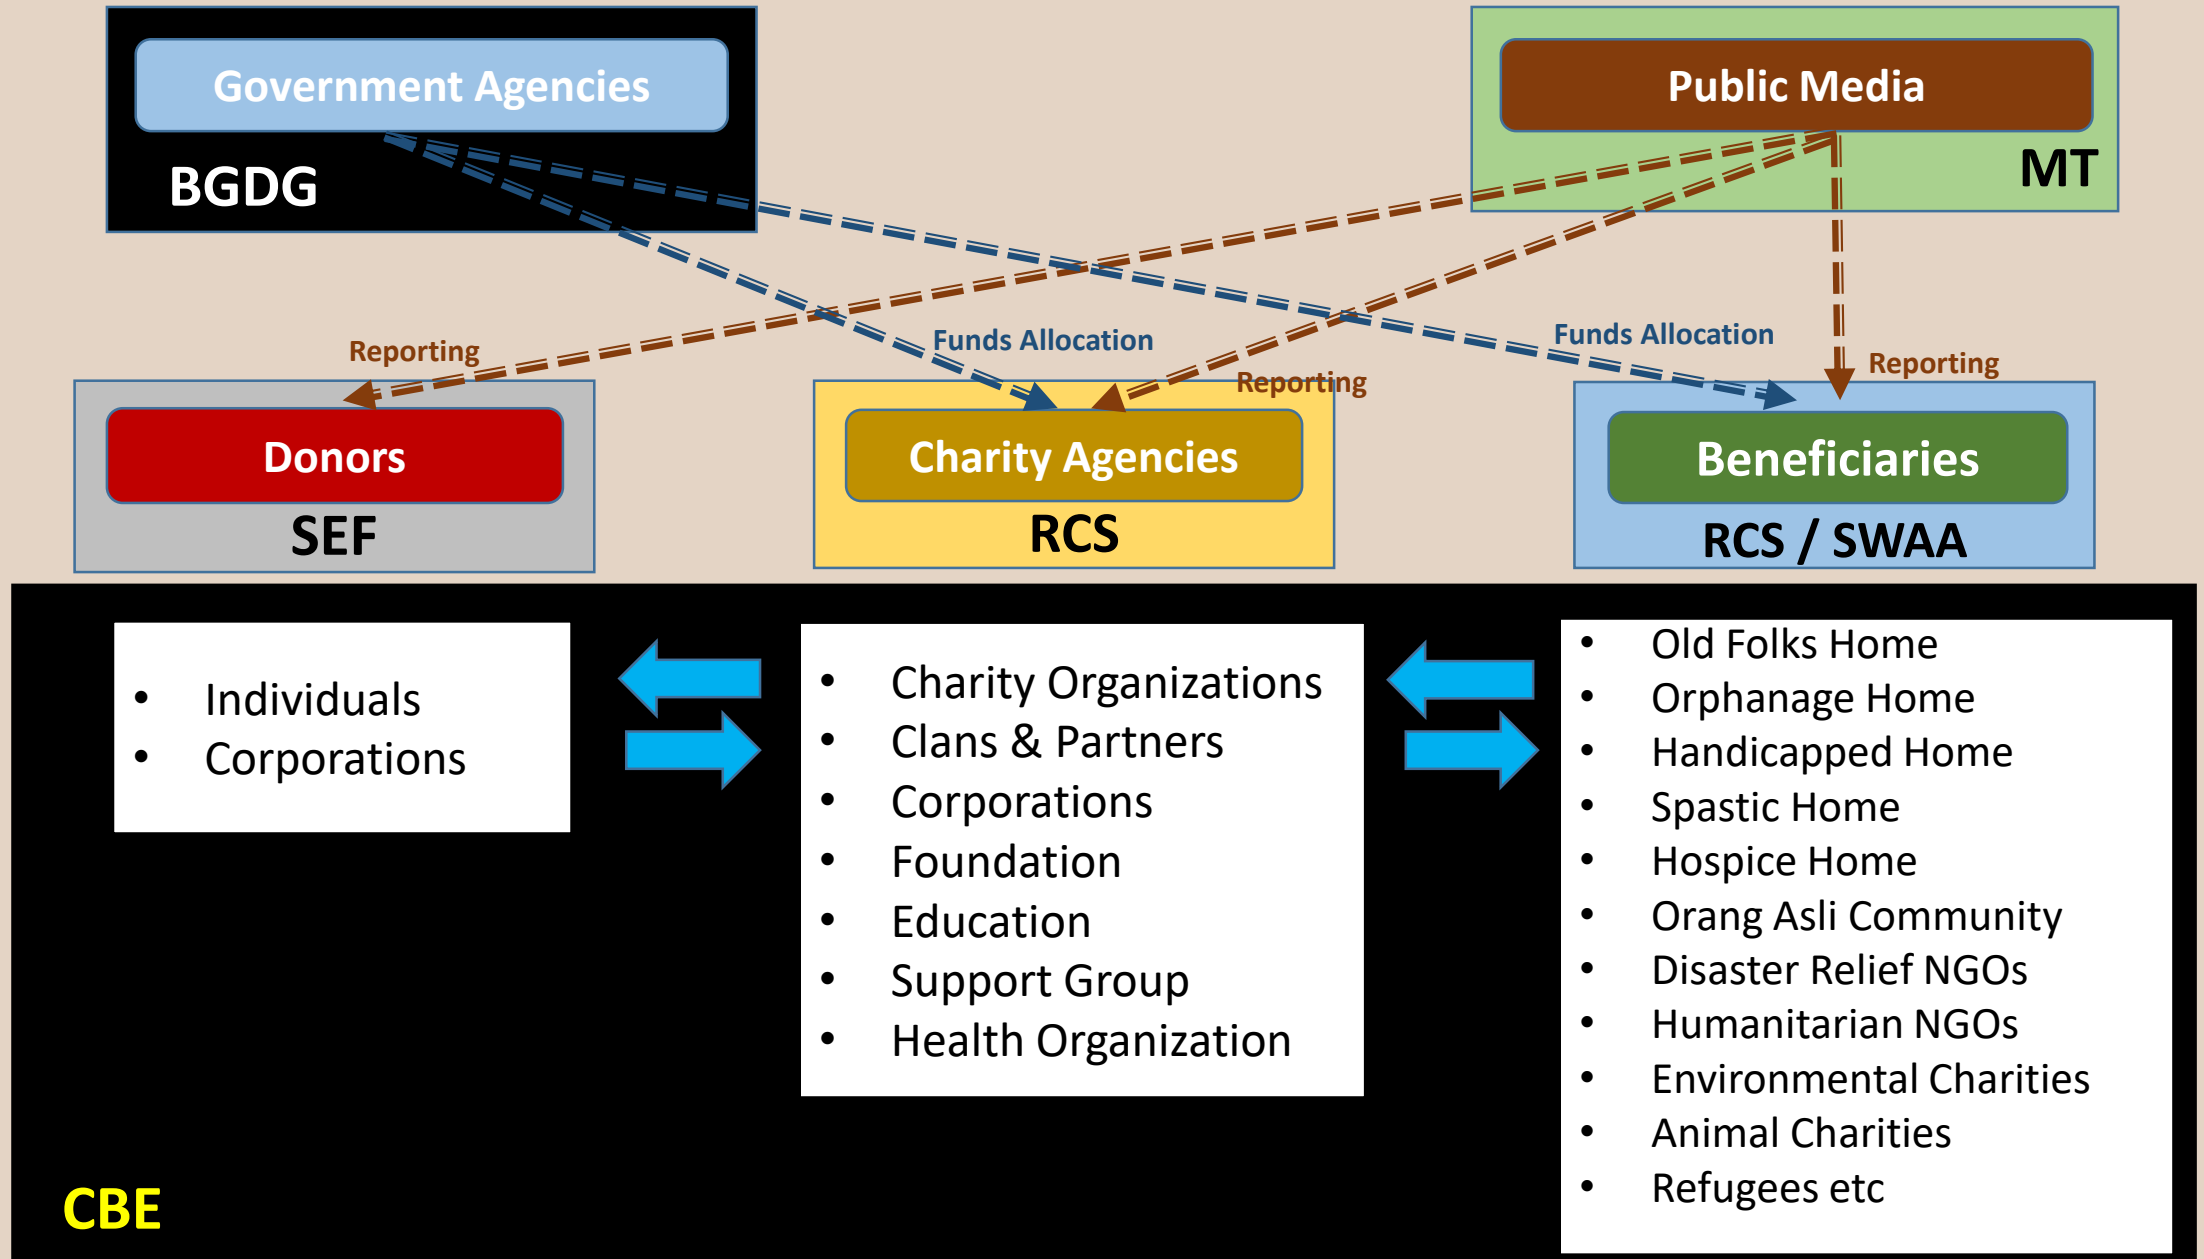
Government Agencies

BGDG

Public Media

MT

Reporting

Funds Allocation

Reporting

Funds Allocation

Reporting

Donors

SEF

Charity Agencies

RCS

Beneficiaries

RCS / SWAA

- Individuals
- Corporations

- Charity Organizations
- Clans & Partners
- Corporations
- Foundation
- Education
- Support Group
- Health Organization

- Old Folks Home
- Orphanage Home
- Handicapped Home
- Spastic Home
- Hospice Home
- Orang Asli Community
- Disaster Relief NGOs
- Humanitarian NGOs
- Environmental Charities
- Animal Charities
- Refugees etc

CBE